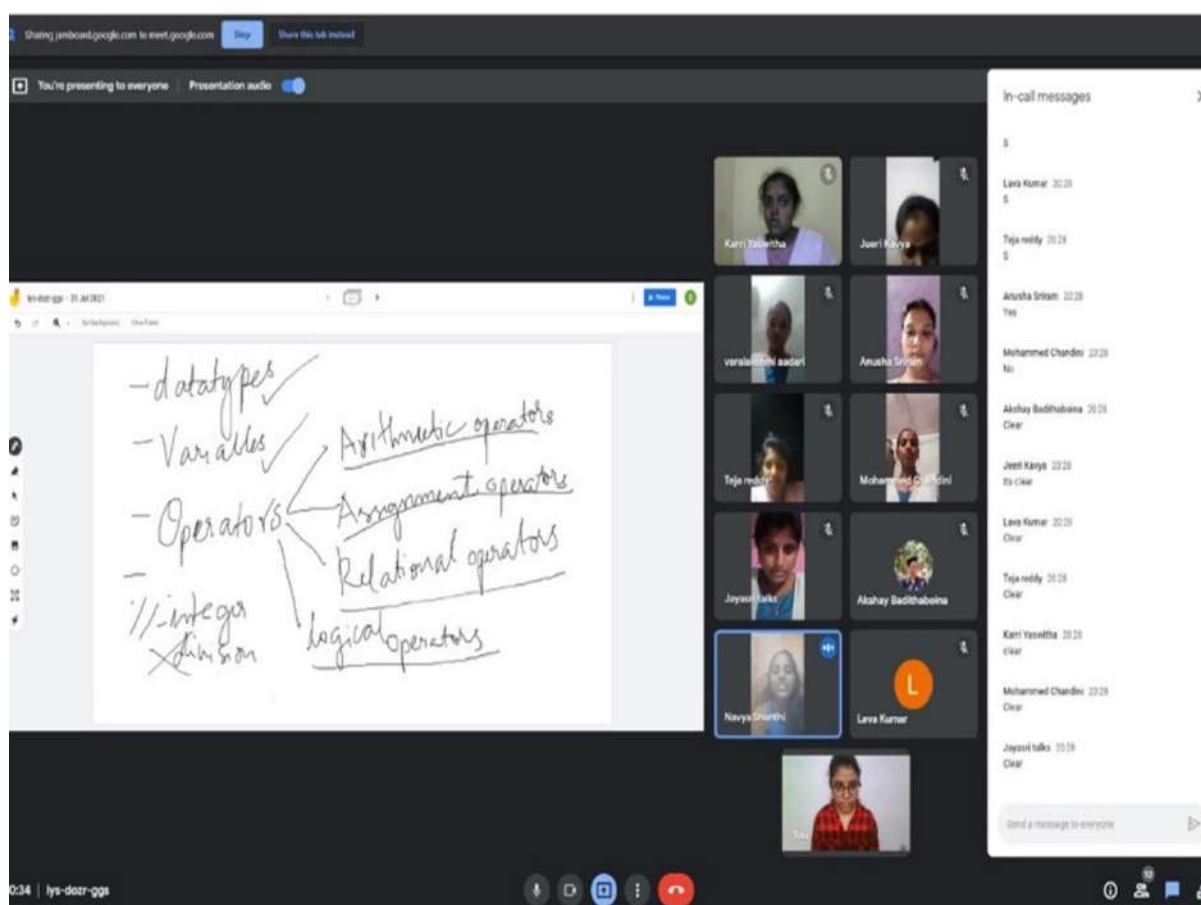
Sharing jamboard.google.com to meet.google.com Stop Share this tab instead

You're presenting to everyone Presentation audio

lys-dozr-ggs - 31 Jul 2021

-datatypes
-Varables
-Operators
-
//-integer division

Arithmetic operators
Assignment operators
Relational operators
logical operators

Karri Yaswitha
Jeeri Kavya
varalakshmi aadari
Anusha Sriram
Teja reddy
Mohammed Chandini
Joyasri talks
Akshay Badithaboina
Navya Shanthi
Lava Kumar
L

In-call messages

5

Lava Kumar 20:28
5

Teja reddy 20:28
5

Anusha Sriram 20:28
Yes

Mohammed Chandini 20:28
No

Akshay Badithaboina 20:28
Clear

Jeeri Kavya 20:28
Its clear

Lava Kumar 20:28
Clear

Teja reddy 20:28
Clear

Karri Yaswitha 20:28
clear

Mohammed Chandini 20:28
Clear

Jayasri talks 20:28
Clear

Send a message to everyone

0:34 | lys-dozr-ggs